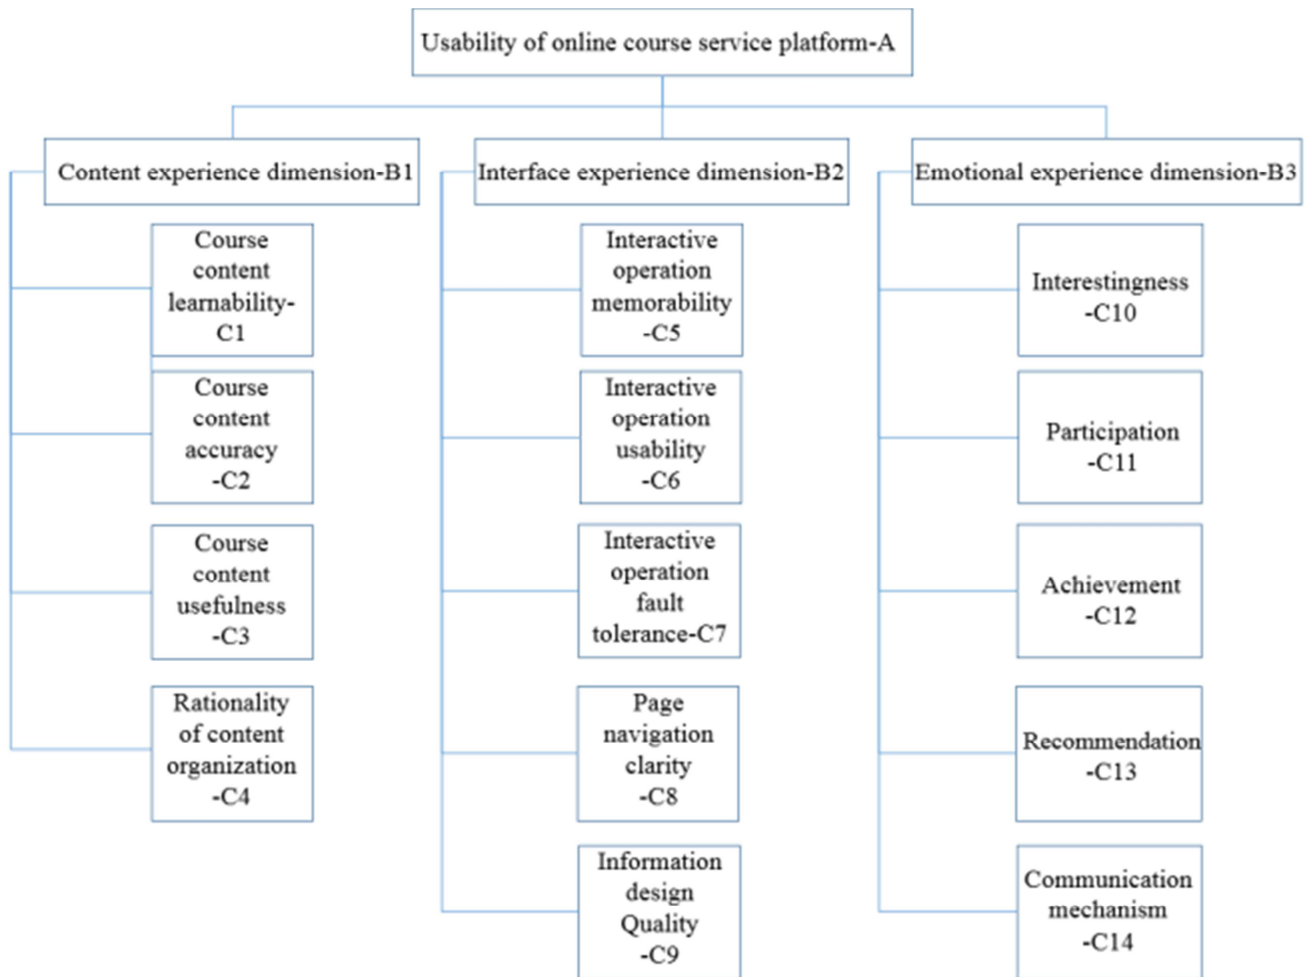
Usability of online course service platform-A

Content experience dimension-B1

Course content learnability-C1

Course content accuracy -C2

Course content usefulness -C3

Rationality of content organization -C4

Interface experience dimension-B2

Interactive operation memorability -C5

Interactive operation usability -C6

Interactive operation fault tolerance-C7

Page navigation clarity -C8

Information design Quality -C9

Emotional experience dimension-B3

Interestingness -C10

Participation -C11

Achievement -C12

Recommendation -C13

Communication mechanism -C14